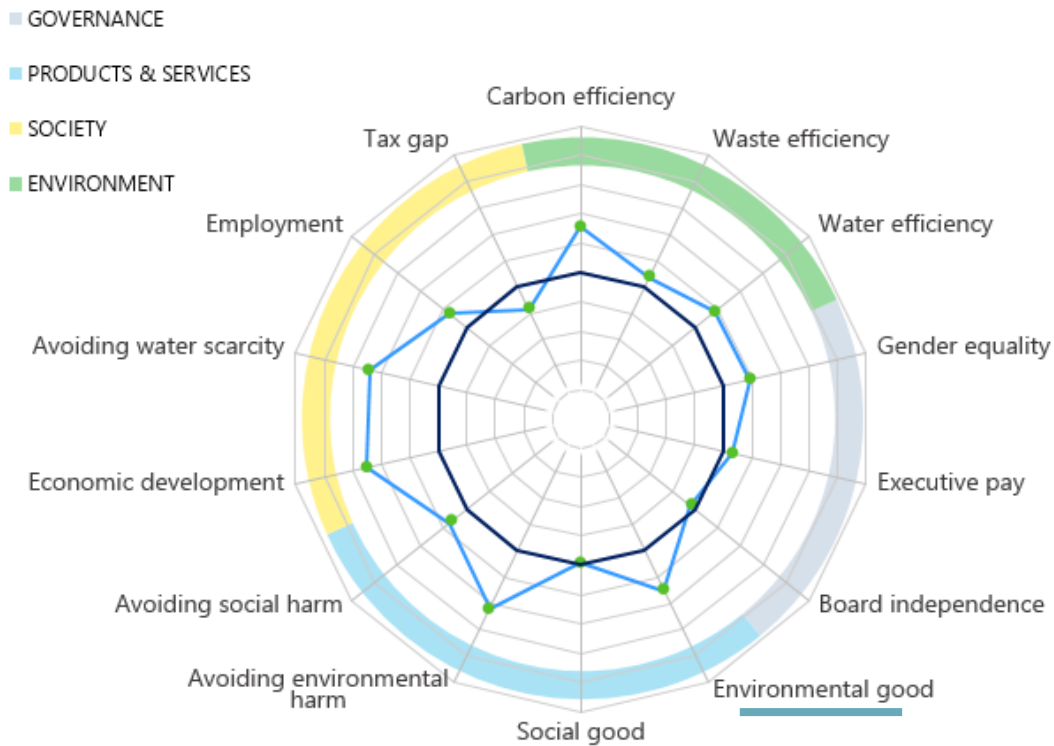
GOVERNANCE
PRODUCTS & SERVICES
SOCIETY
ENVIRONMENT

Carbon efficiency
Waste efficiency
Water efficiency
Gender equality
Executive pay
Board independence
Environmental good
Social good
Avoiding environmental harm
Avoiding social harm
Economic development
Avoiding water scarcity
Employment
Tax gap